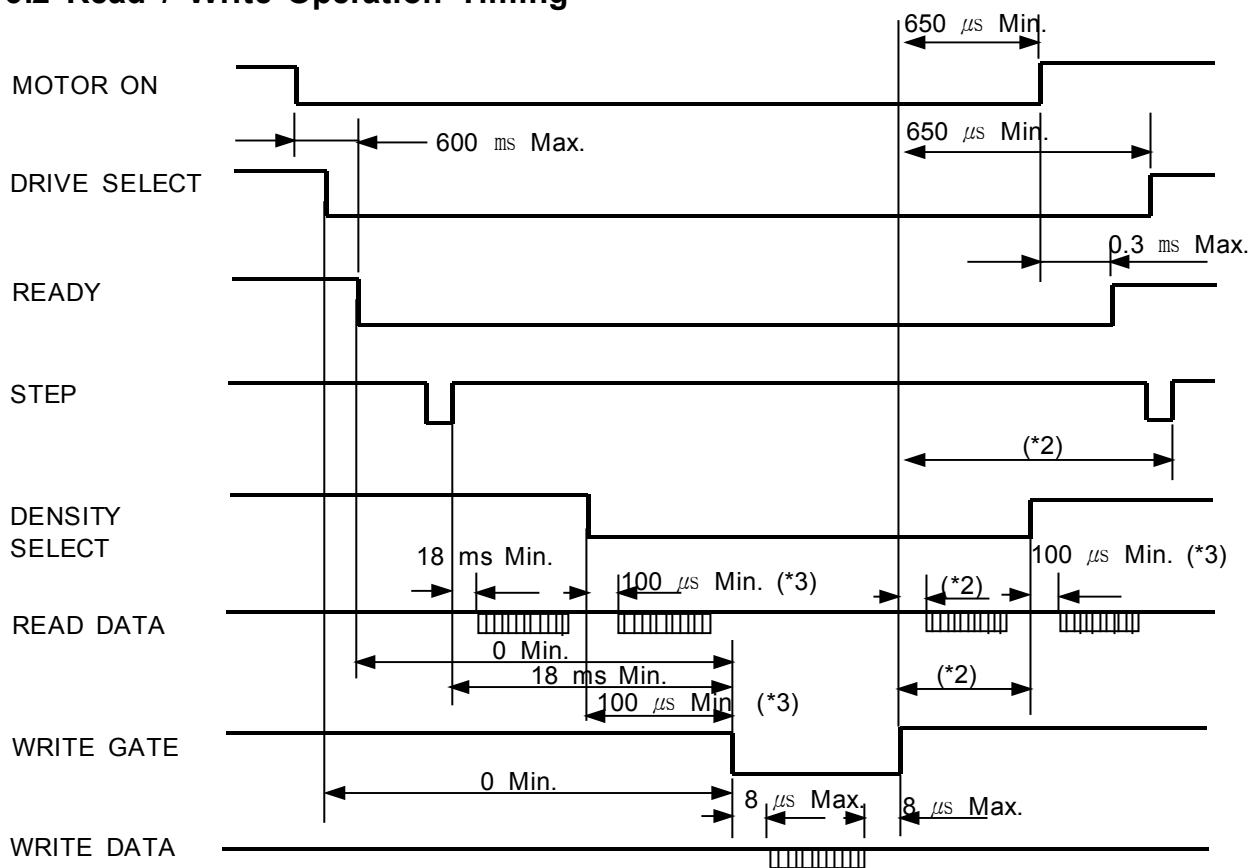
6.2 Read / Write Operation Timing

650 $\mu s$ Min.

MOTOR ON

600 ms Max.

650 $\mu s$ Min.

DRIVE SELECT

0.3 ms Max.

READY

STEP

(*2)

DENSITY SELECT

18 ms Min.

100 $\mu s$ Min. (*3)

(*2)

100 $\mu s$ Min. (*3)

READ DATA

0 Min.

18 ms Min.

(*2)

100 $\mu s$ Min (*3)

WRITE GATE

0 Min.

8 $\mu s$ Max.

8 $\mu s$ Max.

WRITE DATA